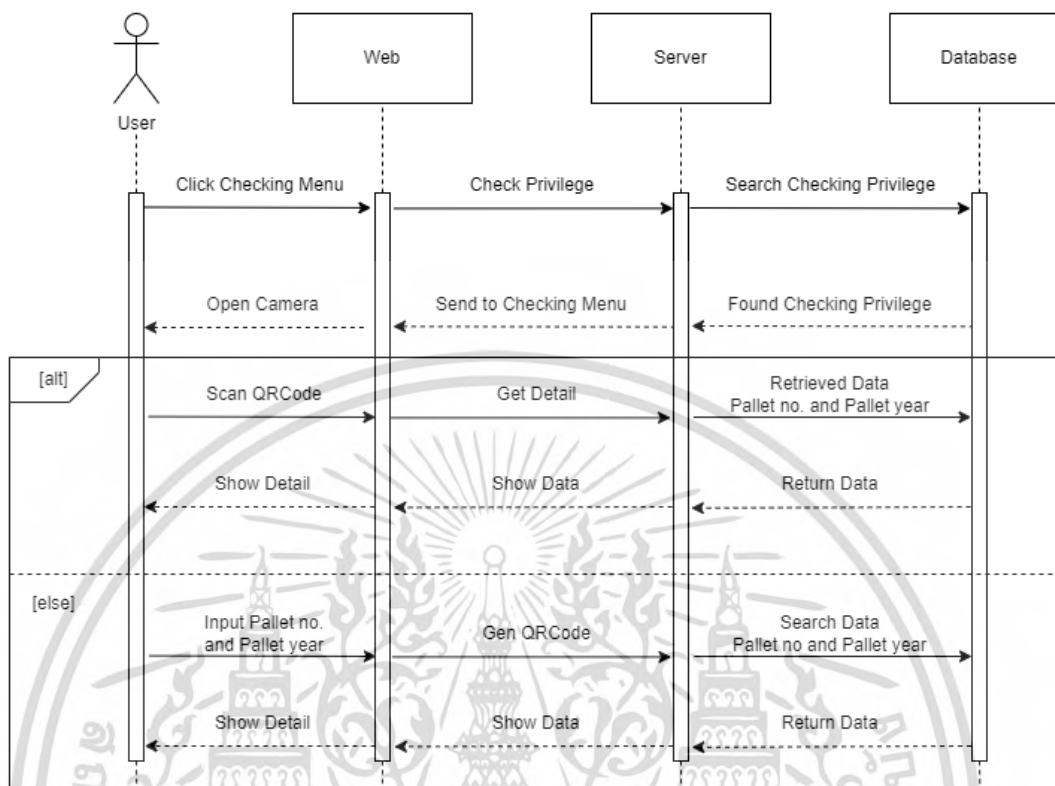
User

Web

Server

Database

Click Checking Menu

Check Privilege

Search Checking Privilege

Open Camera

Send to Checking Menu

Found Checking Privilege

[alt]

Scan QRCode

Get Detail

Retrieved Data
Pallet no. and Pallet year

Show Detail

Show Data

Return Data

[else]

Input Pallet no. and Pallet year

Gen QRCode

Search Data
Pallet no and Pallet year

Show Detail

Show Data

Return Data